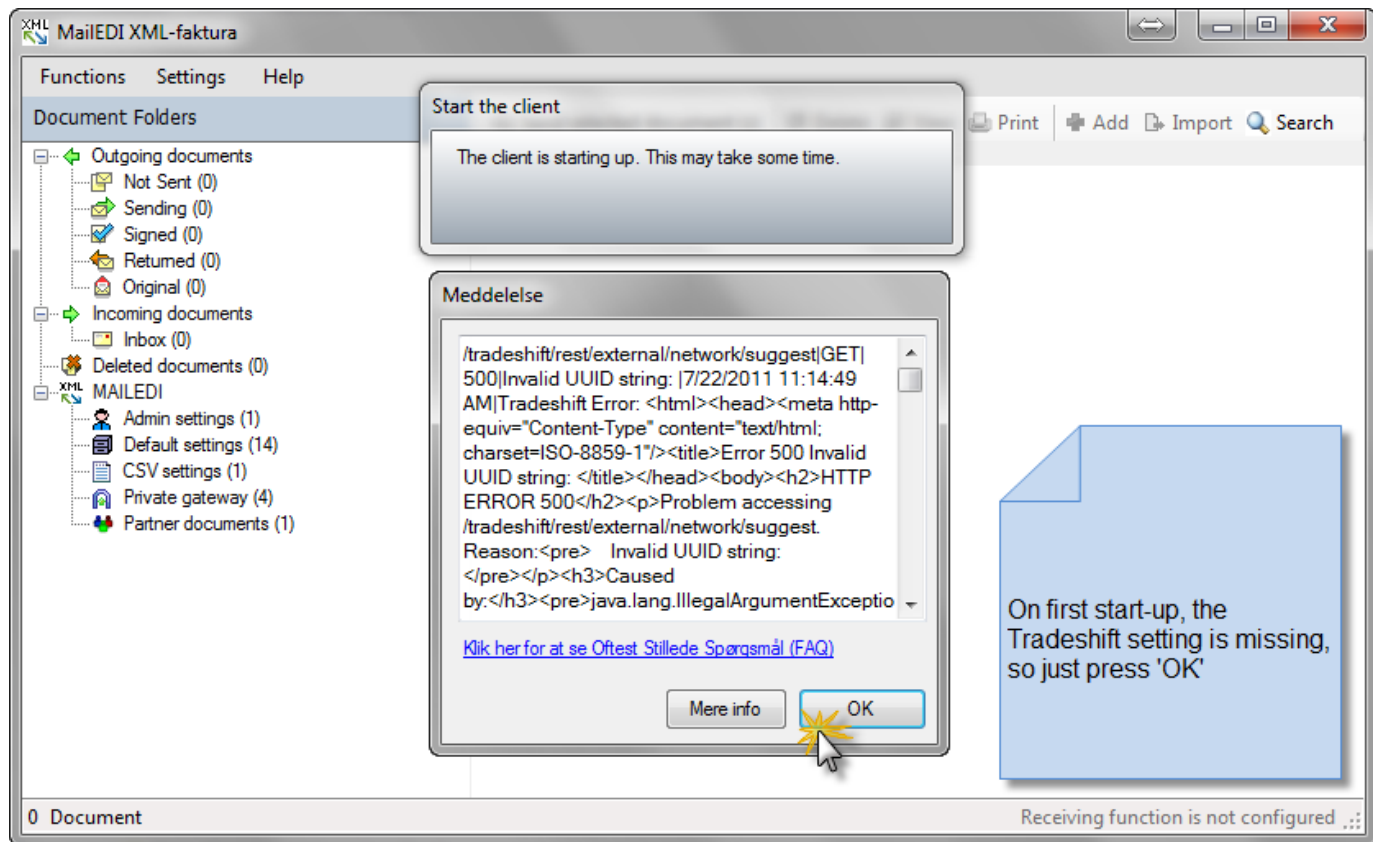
MailEDI XML-faktura

Functions Settings Help

Document Folders

Outgoing documents
Not Sent (0)
Sending (0)
Signed (0)
Returned (0)
Original (0)
Incoming documents
Inbox (0)
Deleted documents (0)
MAILEDI
Admin settings (1)
Default settings (14)
CSV settings (1)
Private gateway (4)
Partner documents (1)

Print Add Import Search

Start the client

The client is starting up. This may take some time.

Meddelelse

/tradeshift/rest/external/network/suggest|GET|500|Invalid UUID string: |7/22/2011 11:14:49 AM|Tradeshift Error: <html><head><meta http-equiv="Content-Type" content="text/html; charset=ISO-8859-1"/><title>Error 500 Invalid UUID string: </title></head><body><h2>HTTP ERROR 500</h2><p>Problem accessing /tradeshift/rest/external/network/suggest. Reason:<pre> Invalid UUID string: </pre></p><h3>Caused by:</h3><pre>java.lang.IllegalArgumentExceptio

Klik her for at se Oftest Stillede Spørgsmål (FAQ)

Mere info OK

On first start-up, the Tradeshift setting is missing, so just press 'OK'

0 Document

Receiving function is not configured